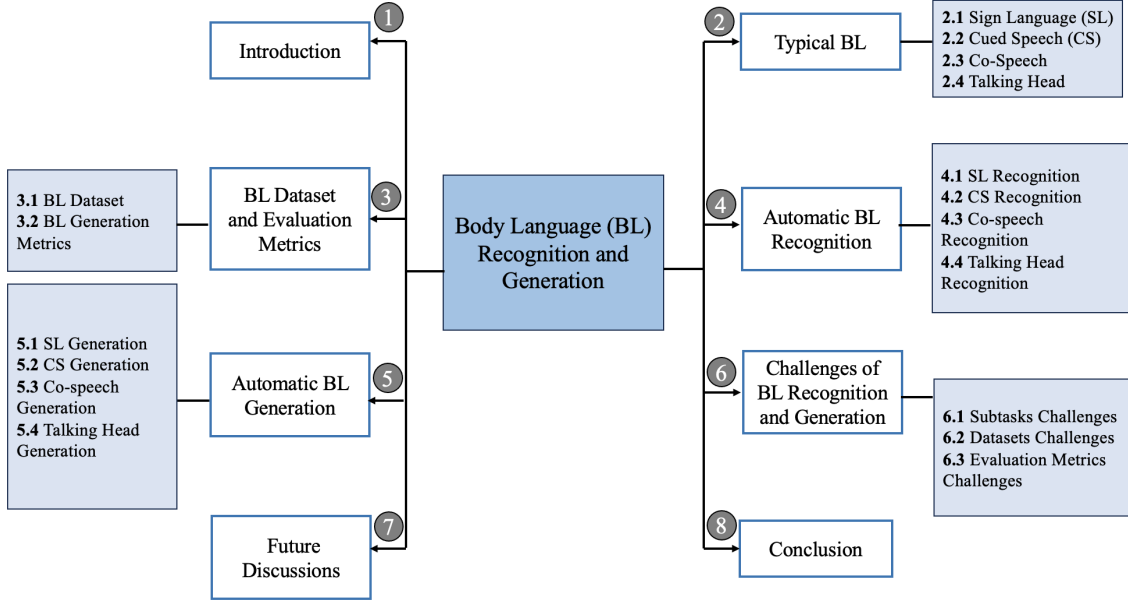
Body Language (BL) Recognition and Generation

1 Introduction

2 Typical BL

**2.1** Sign Language (SL)
**2.2** Cued Speech (CS)
**2.3** Co-Speech
**2.4** Talking Head

3 BL Dataset and Evaluation Metrics

**3.1** BL Dataset
**3.2** BL Generation Metrics

4 Automatic BL Recognition

**4.1** SL Recognition
**4.2** CS Recognition
**4.3** Co-speech Recognition
**4.4** Talking Head Recognition

5 Automatic BL Generation

**5.1** SL Generation
**5.2** CS Generation
**5.3** Co-speech Generation
**5.4** Talking Head Generation

6 Challenges of BL Recognition and Generation

**6.1** Subtasks Challenges
**6.2** Datasets Challenges
**6.3** Evaluation Metrics Challenges

7 Future Discussions

8 Conclusion